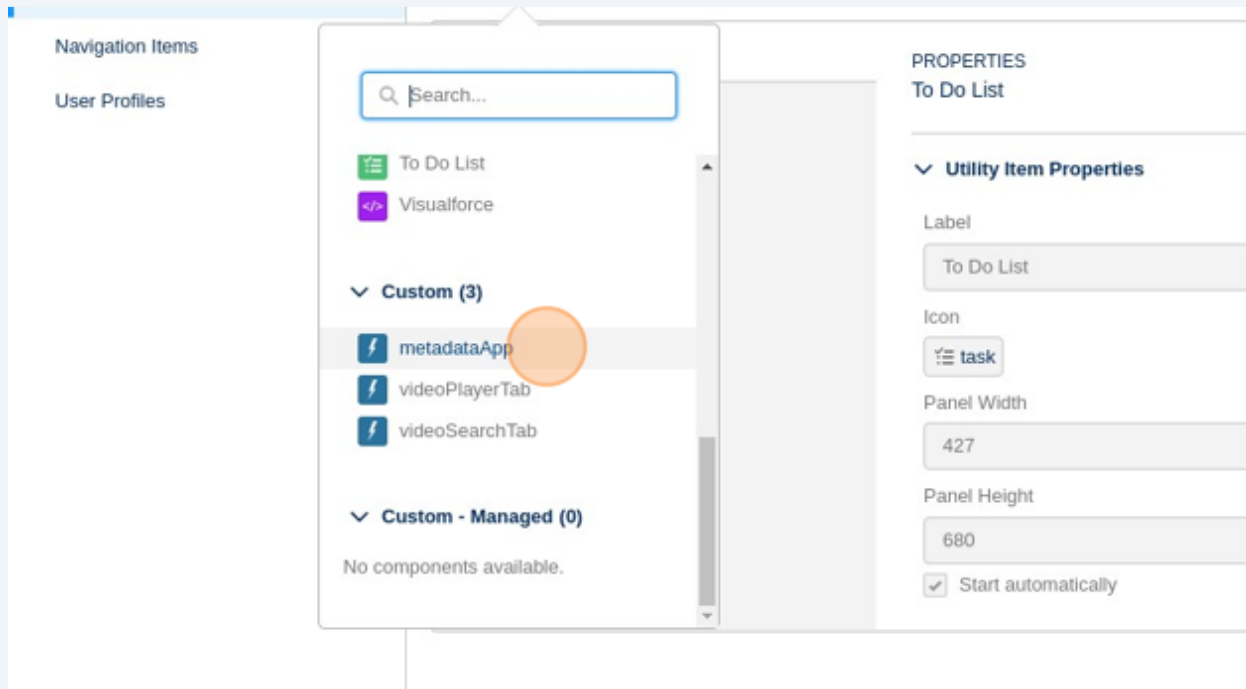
Navigation Items

User Profiles

Search...

To Do List

Visualforce

Custom (3)

metadataApp

videoPlayerTab

videoSearchTab

Custom - Managed (0)

No components available.

PROPERTIES
To Do List

Utility Item Properties

Label

To Do List

Icon

task

Panel Width

427

Panel Height

680

Start automatically